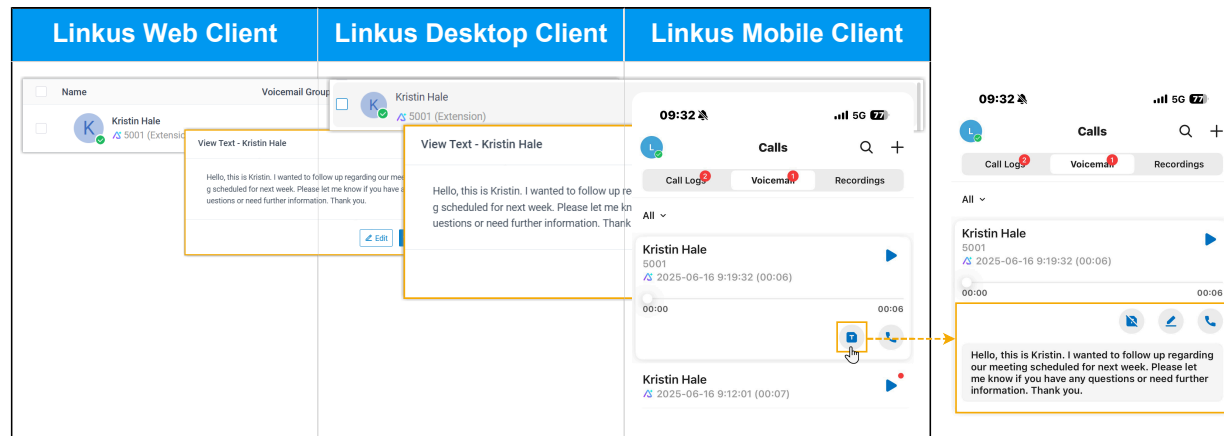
Linkus Web Client | Linkus Desktop Client | Linkus Mobile Client

Name | Voicemail Group

K Kristin Hale 5001 (Extension

View Text - Kristin Hale

Hello, this is Kristin. I wanted to follow up regarding our me g scheduled for next week. Please let me know if you have a uestions or need further information. Thank you.

Edit

K Kristin Hale 5001 (Extension)

View Text - Kristin Hale

Hello, this is Kristin. I wanted to follow up re g scheduled for next week. Please let me kn uestions or need further information. Thank

09:32 5G 77

L Calls

Call Logs 2 Voicemail 1 Recordings

All

Kristin Hale
5001
2025-06-16 9:19:32 (00:06)

00:00 00:06

T

Kristin Hale
2025-06-16 9:12:01 (00:07)

09:32 5G 77

Calls

Call Logs 2 Voicemail 1 Recordings

All

Kristin Hale
5001
2025-06-16 9:19:32 (00:06)

00:00 00:06

Hello, this is Kristin. I wanted to follow up regarding our meeting scheduled for next week. Please let me know if you have any questions or need further information. Thank you.